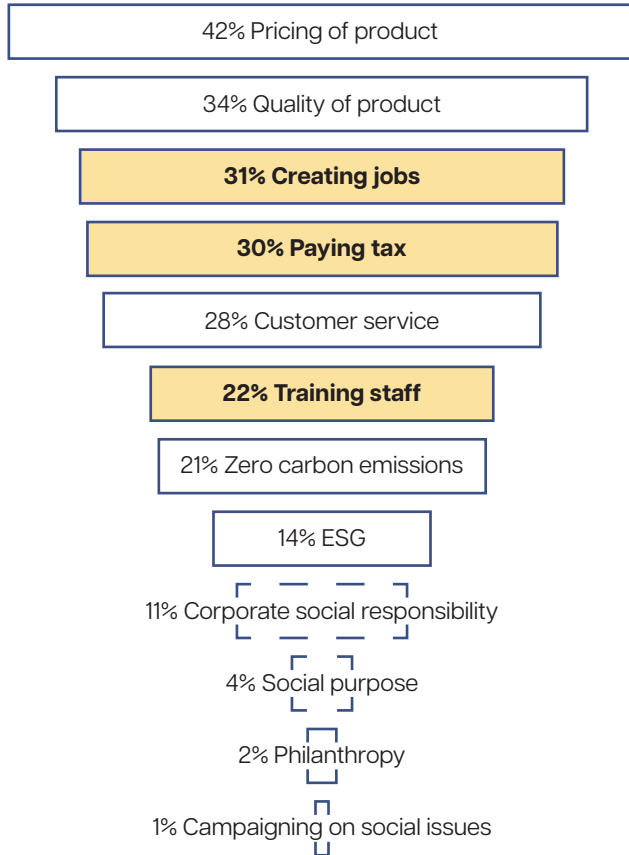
42% Pricing of product

34% Quality of product

31% Creating jobs

30% Paying tax

28% Customer service

22% Training staff

21% Zero carbon emissions

14% ESG

11% Corporate social responsibility

4% Social purpose

2% Philanthropy

1% Campaigning on social issues